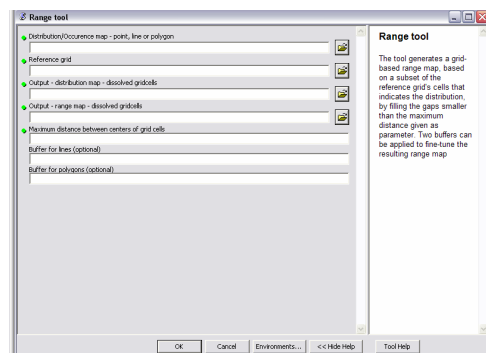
Range tool

Distribution/Occurence map - point, line or polygon

Reference grid

Output - distribution map - dissolved gridcells

Output - range map - dissolved gridcells

Maximum distance between centers of grid cells

Buffer for lines (optional)

Buffer for polygons (optional)

Range tool

The tool generates a grid-based range map, based on a subset of the reference grid's cells that indicates the distribution, by filling the gaps smaller than the maximum distance given as parameter. Two buffers can be applied to fine-tune the resulting range map

OK | Cancel | Environments... | << Hide Help | Tool Help